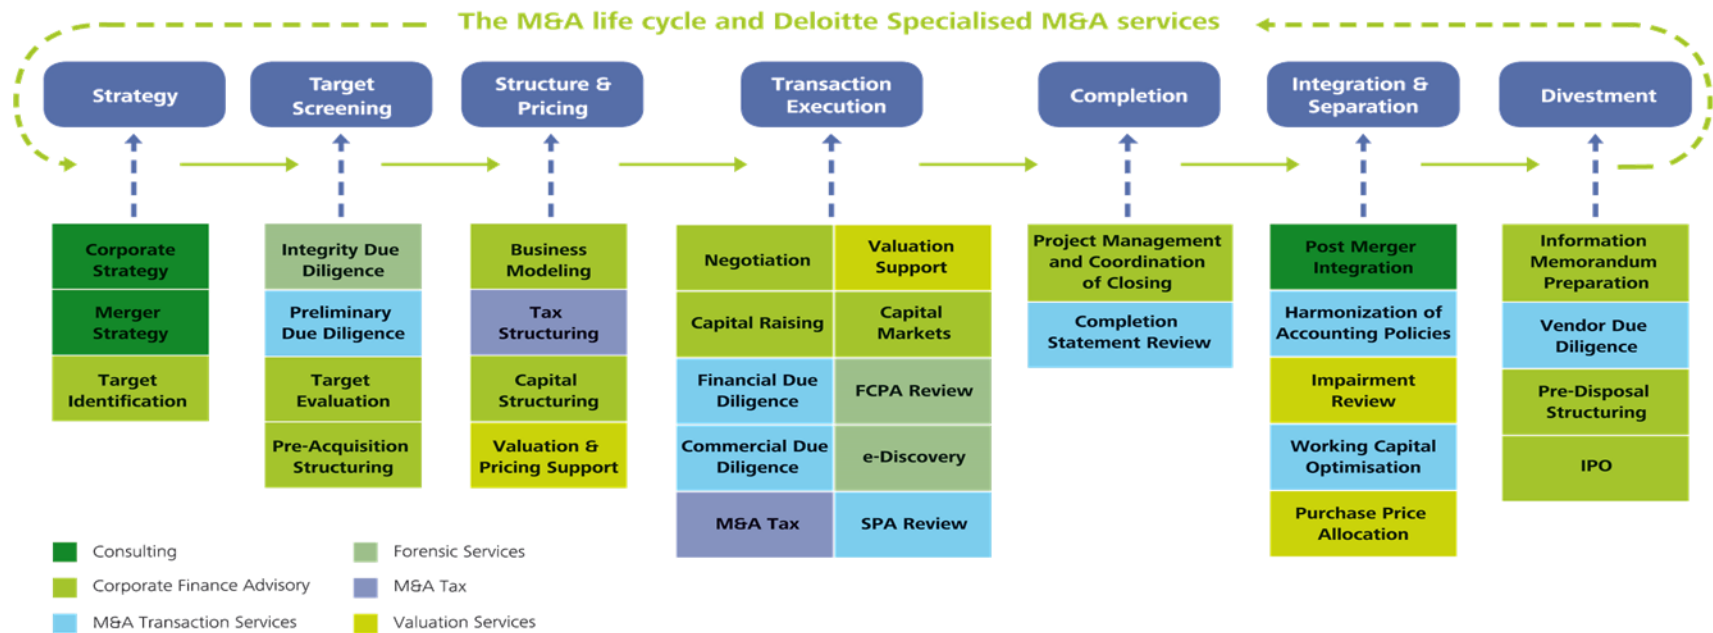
The M&A life cycle and Deloitte Specialised M&A services

Strategy

Target Screening

Structure & Pricing

Transaction Execution

Completion

Integration & Separation

Divestment

Corporate Strategy

Merger Strategy

Target Identification

Integrity Due Diligence

Preliminary Due Diligence

Target Evaluation

Pre-Acquisition Structuring

Business Modeling

Tax Structuring

Capital Structuring

Valuation & Pricing Support

Negotiation

Valuation Support

Capital Raising

Capital Markets

Financial Due Diligence

FCPA Review

Commercial Due Diligence

e-Discovery

M&A Tax

SPA Review

Project Management and Coordination of Closing

Completion Statement Review

Post Merger Integration

Harmonization of Accounting Policies

Impairment Review

Working Capital Optimisation

Purchase Price Allocation

Information Memorandum Preparation

Vendor Due Diligence

Pre-Disposal Structuring

IPO

Consulting

Corporate Finance Advisory

M&A Transaction Services

Forensic Services

M&A Tax

Valuation Services